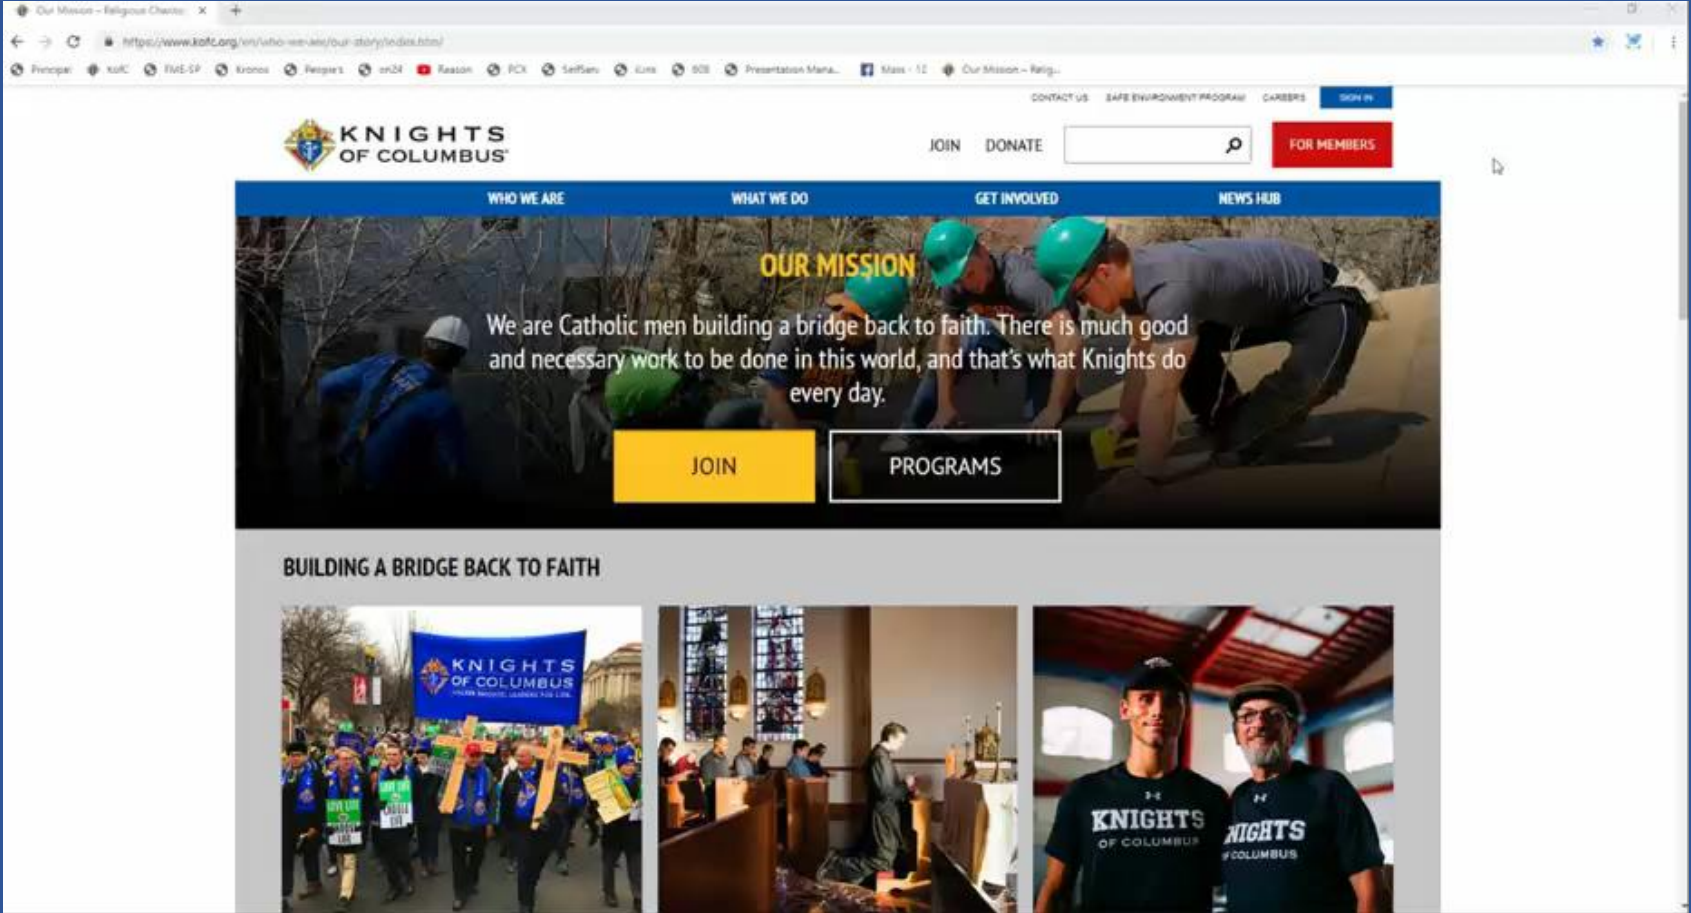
Our Mission – Religious Charity ×

https://www.kofc.org/en/who-we-are/our-story/index.html

Principal   KofC   FME-SP   Kronos   People's   on24   Reason   PCX   SelfServ   iLms   BOX   Presentation Mana...   Mass - 12   Our Mission – Relig...

CONTACT US   SAFE ENVIRONMENT PROGRAM   CAREERS   SIGN IN

KNIGHTS OF COLUMBUS

JOIN   DONATE   FOR MEMBERS

WHO WE ARE   WHAT WE DO   GET INVOLVED   NEWS HUB

OUR MISSION

We are Catholic men building a bridge back to faith. There is much good and necessary work to be done in this world, and that's what Knights do every day.

JOIN   PROGRAMS

BUILDING A BRIDGE BACK TO FAITH

KNIGHTS OF COLUMBUS

KNIGHTS OF COLUMBUS

KNIGHTS OF COLUMBUS